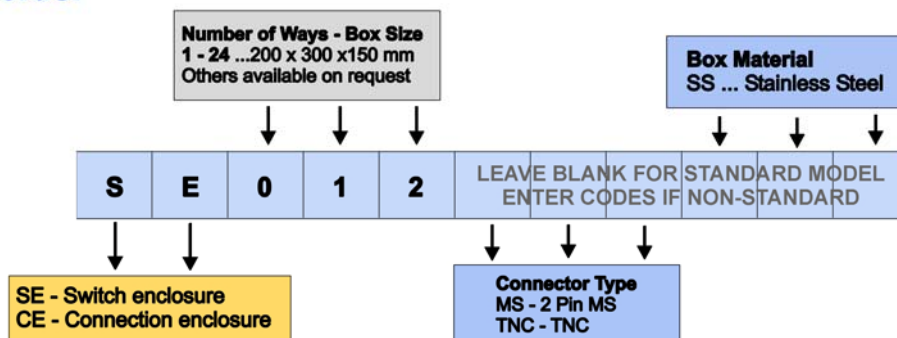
Number of Ways - Box Size
1 - 24 ...200 x 300 x150 mm
Others available on request

Box Material
SS ... Stainless Steel

| S | E | 0 | 1 | 2 | LEAVE BLANK FOR STANDARD MODEL ENTER CODES IF NON-STANDARD |
|---|---|---|---|---|---|

SE - Switch enclosure
CE - Connection enclosure

Connector Type
MS - 2 Pin MS
TNC - TNC